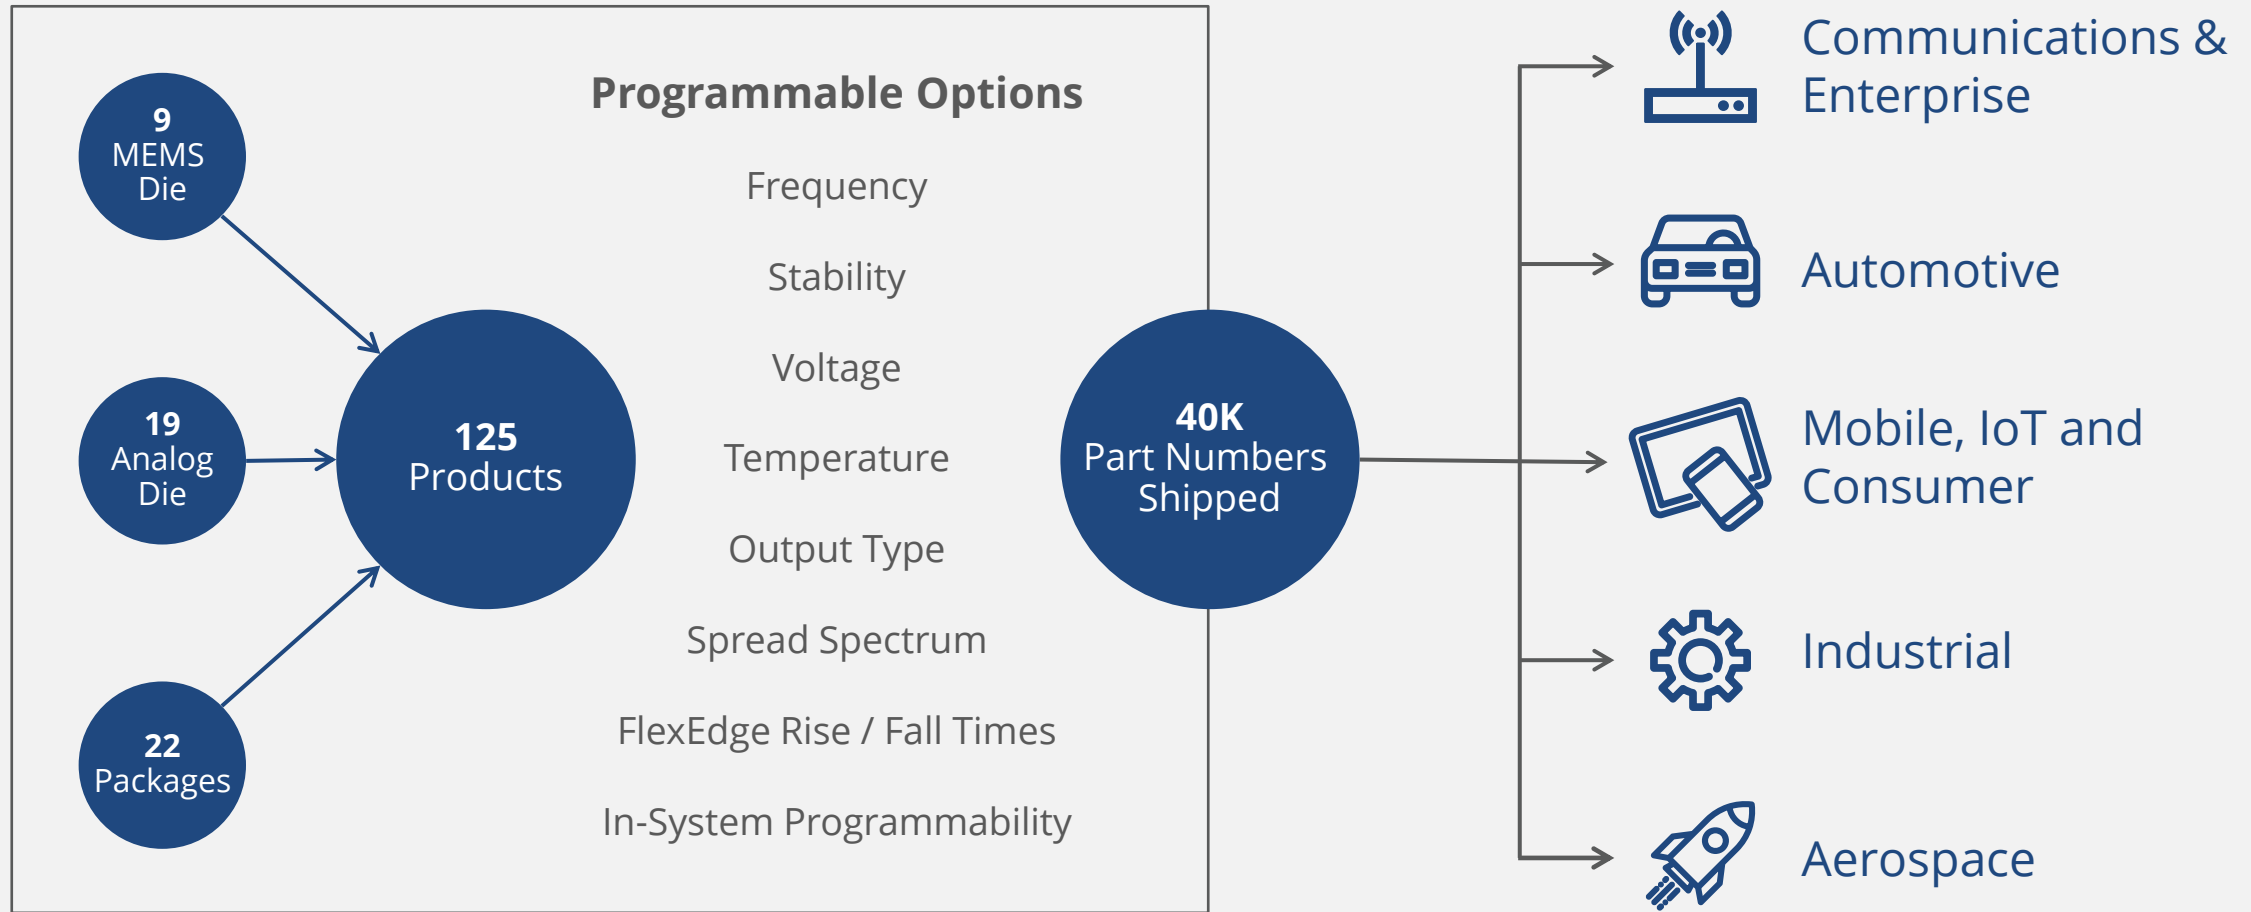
9
MEMS
Die

19
Analog
Die

22
Packages

125
Products

Programmable Options

Frequency

Stability

Voltage

Temperature

Output Type

Spread Spectrum

FlexEdge Rise / Fall Times

In-System Programmability

40K
Part Numbers
Shipped

Communications & Enterprise

Automotive

Mobile, IoT and Consumer

Industrial

Aerospace